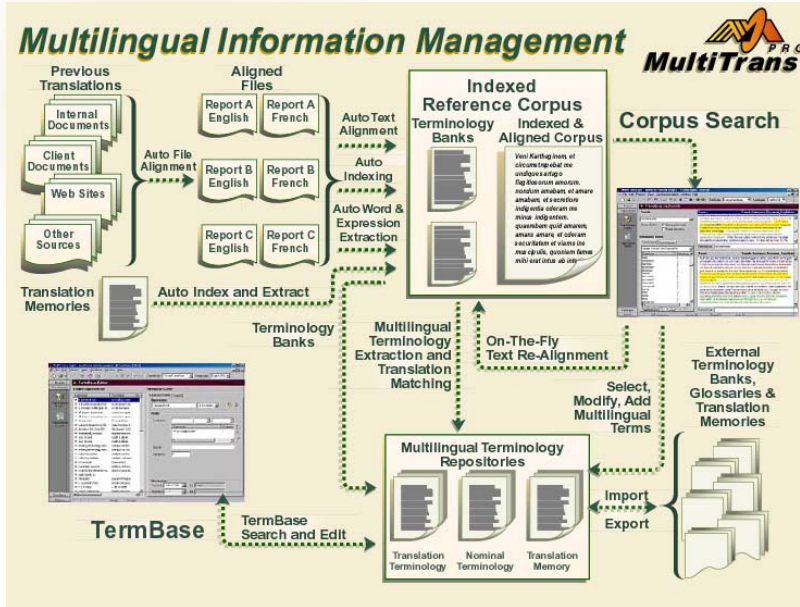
Multilingual Information Management

MultiTrans PRO

Previous Translations

Internal Documents

Client Documents

Web Sites

Other Sources

Auto File Alignment

Aligned Files

Report A English

Report A French

Report B English

Report B French

Report C English

Report C French

Auto Text Alignment

Auto Indexing

Auto Word & Expression Extraction

Indexed Reference Corpus

Terminology Banks

Indexed & Aligned Corpus

Veni Karthaginem, et circumstrepebat me undique sartago flagitiosorum amorum. nondum amabam, et amare amabam, et secretiore indigentia oderam me minus indigentem. quaerebam quid amarem, amans amare, et oderam securitatem et viam sine muscipulis, quoniam fames mihi erat intus ab inte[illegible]

Corpus Search

Translation Memories

Auto Index and Extract

Terminology Banks

Multilingual Terminology Extraction and Translation Matching

On-The-Fly Text Re-Alignment

Select, Modify, Add Multilingual Terms

External Terminology Banks, Glossaries & Translation Memories

Multilingual Terminology Repositories

Translation Terminology

Nominal Terminology

Translation Memory

Import

Export

TermBase

TermBase Search and Edit